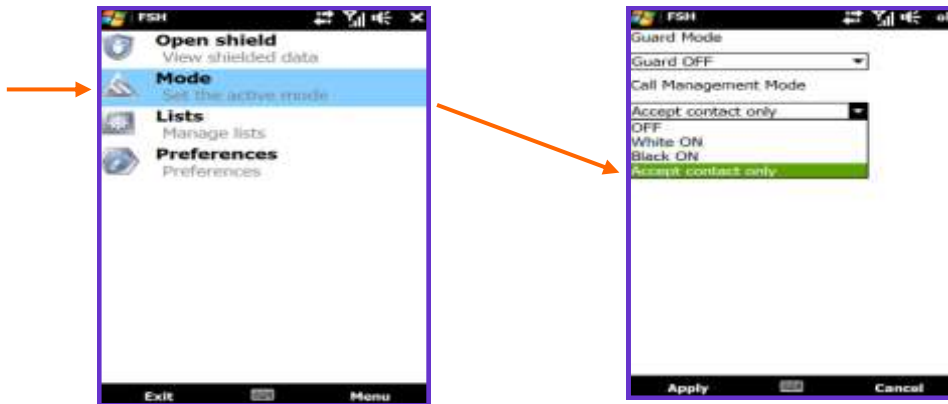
FSH

Open shield
View shielded data

Mode
Set the active mode

Lists
Manage lists

Preferences
Preferences

Exit

Menu

FSH

ok

Guard Mode

Guard OFF

Call Management Mode

Accept contact only

OFF
White ON
Black ON
Accept contact only

Apply

Cancel